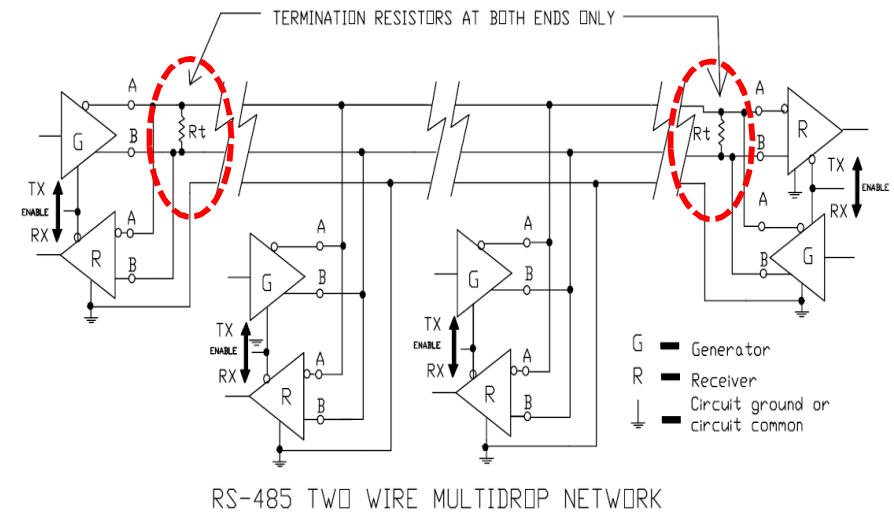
TERMINATION RESISTORS AT BOTH ENDS ONLY

A
B
G
Rt
TX
ENABLE
RX
A
R
B

A
G
B
TX
ENABLE
RX
A
R
B

A
G
B
TX
ENABLE
RX
A
R
B

A
Rt
B
R
TX
ENABLE
RX
A
B
G

G — Generator
R — Receiver
Circuit ground or circuit common

RS-485 TWO WIRE MULTIDROP NETWORK